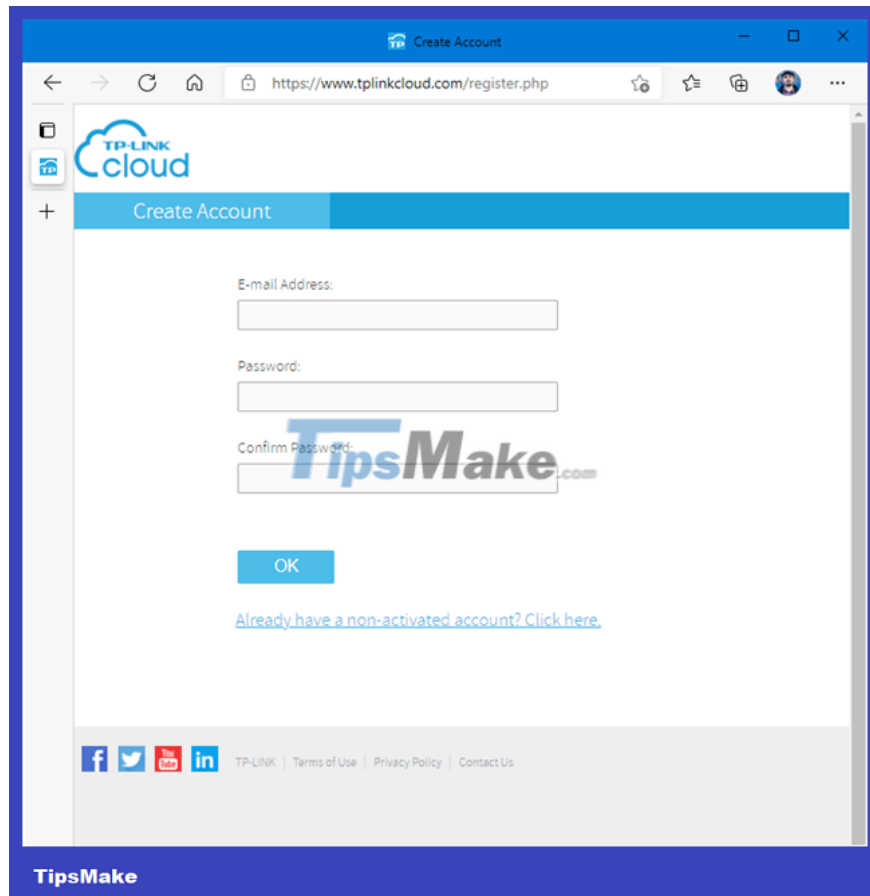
Create Account

https://www.tplinkcloud.com/register.php

TP-LINK cloud

Create Account

E-mail Address:

Password:

Confirm Password:

TipsMake.com

OK

Already have a non-activated account? Click here.

You Tube in

TP-LINK | Terms of Use | Privacy Policy | Contact Us

TipsMake